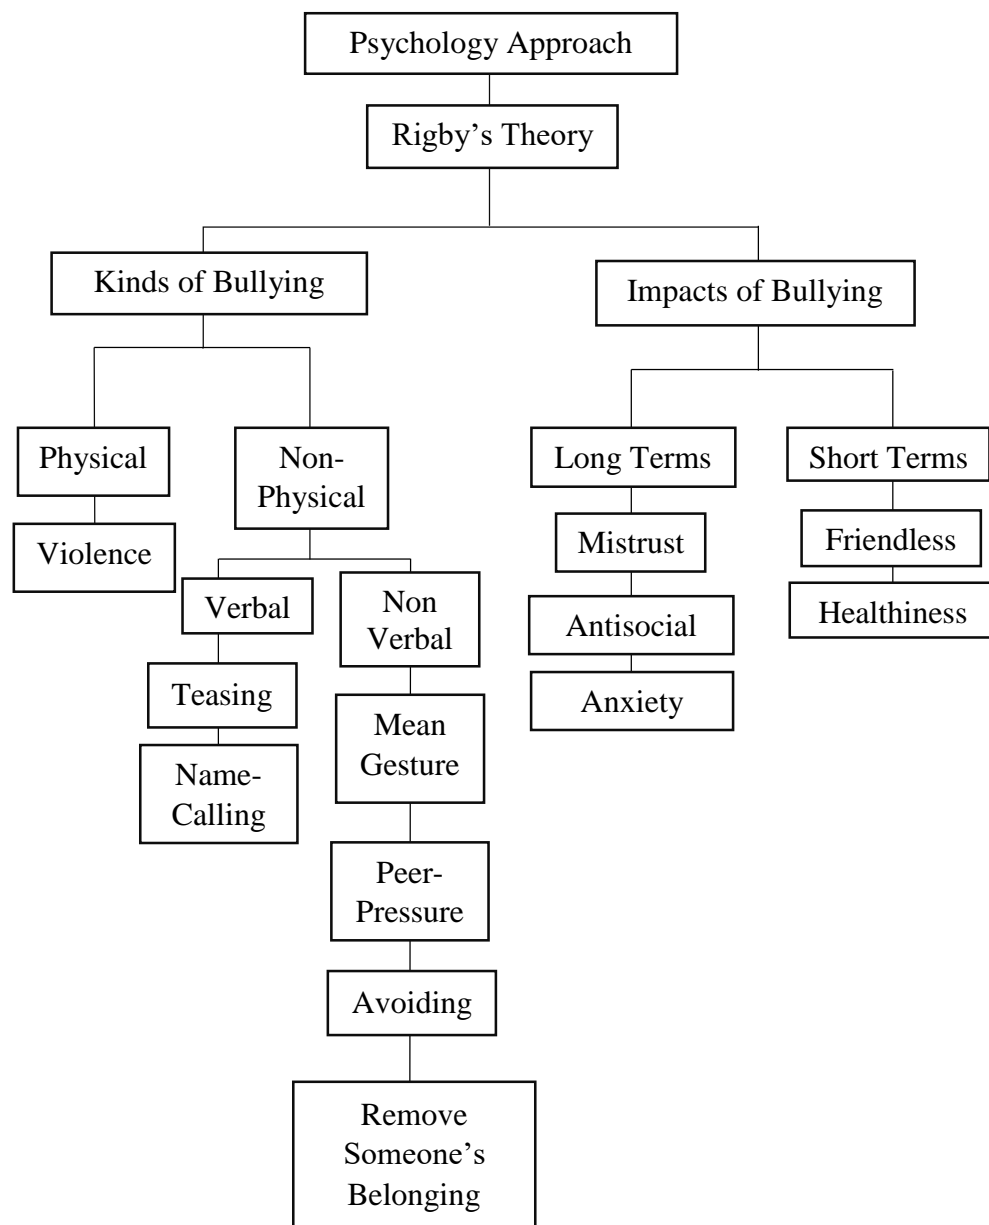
Psychology Approach

Rigby's Theory

Kinds of Bullying

Impacts of Bullying

Physical

Violence

Non-Physical

Verbal

Teasing

Name-Calling

Non Verbal

Mean Gesture

Peer-Pressure

Avoiding

Remove Someone's Belonging

Long Terms

Mistrust

Antisocial

Anxiety

Short Terms

Friendless

Healthiness